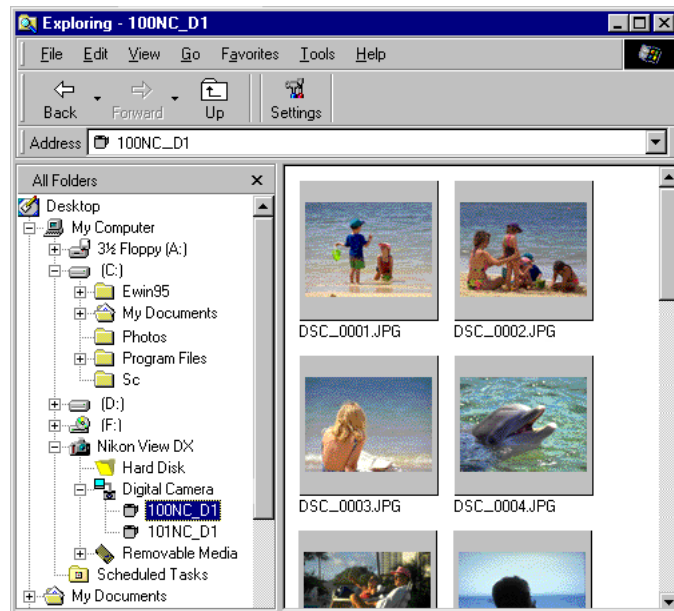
Exploring - 100NC_D1

File Edit View Go Favorites Tools Help

Back Forward Up Settings

Address 100NC_D1

All Folders ×

Desktop
My Computer
3½ Floppy (A:)
(C:)
Ewin95
My Documents
Photos
Program Files
Sc
(D:)
(F:)
Nikon View DX
Hard Disk
Digital Camera
100NC_D1
101NC_D1
Removable Media
Scheduled Tasks
My Documents

DSC_0001.JPG
DSC_0002.JPG
DSC_0003.JPG
DSC_0004.JPG